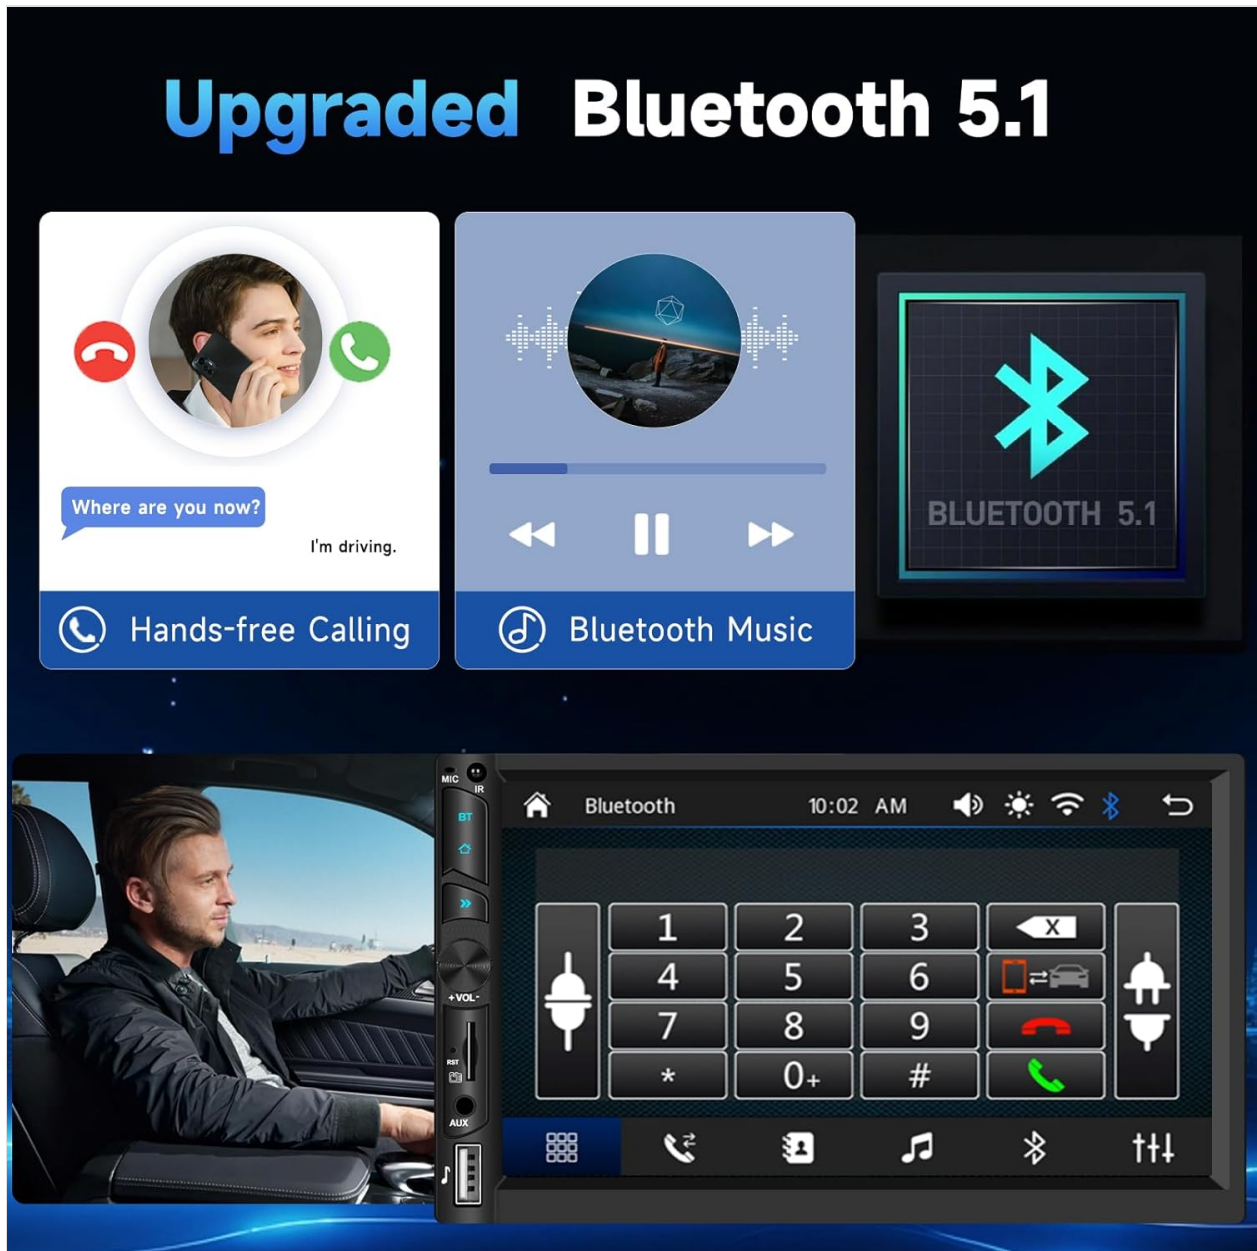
Upgraded Bluetooth 5.1

Where are you now?

I'm driving.

Hands-free Calling

Bluetooth Music

BLUETOOTH 5.1

MIC
IR
BT
+VOL-
RST
AUX

Bluetooth 10:02 AM

| 1 | 2 | 3 | X |
|---|---|---|---|
| 4 | 5 | 6 | |
| 7 | 8 | 9 | |
| * | 0+ | # | |